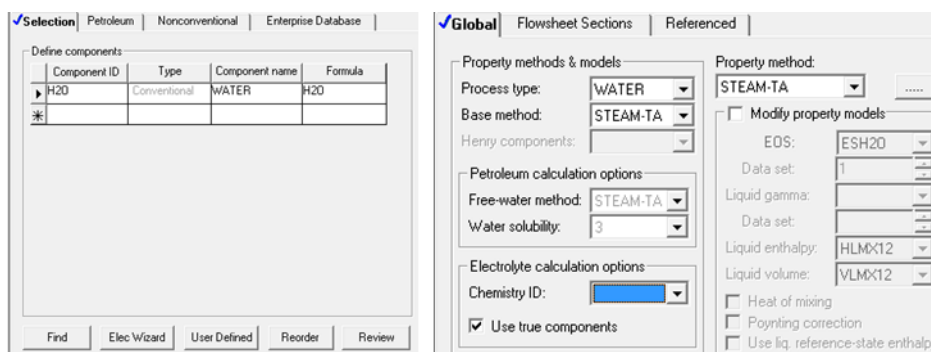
✓Selection | Petroleum | Nonconventional | Enterprise Database

Define components

| | Component ID | Type | Component name | Formula |
|---|---|---|---|---|
| ▸ | H2O | Conventional | WATER | H2O |
| * | | | | |

Find | Elec Wizard | User Defined | Reorder | Review

✓Global | Flowsheet Sections | Referenced

Property methods & models
Process type: WATER
Base method: STEAM-TA
Henry components:

Petroleum calculation options
Free-water method: STEAM-TA
Water solubility: 3

Electrolyte calculation options
Chemistry ID:
☑ Use true components

Property method:
STEAM-TA
☐ Modify property models
EOS: ESH2O
Data set: 1
Liquid gamma:
Data set:
Liquid enthalpy: HLMX12
Liquid volume: VLMX12
☐ Heat of mixing
☐ Poynting correction
☐ Use liq. reference-state enthalp